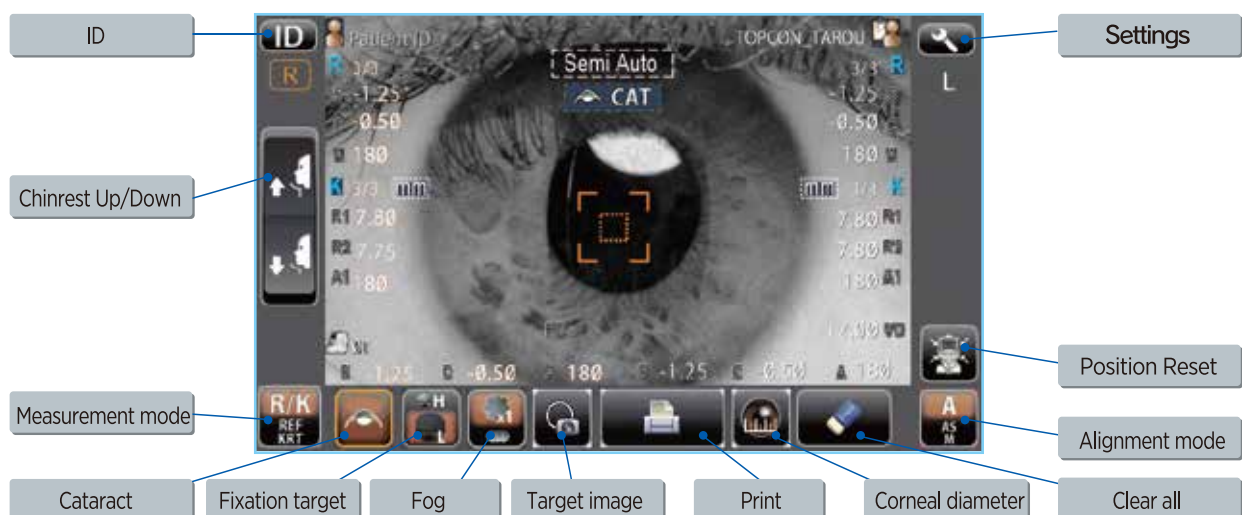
ID

Settings

Chinrest Up/Down

Position Reset

Measurement mode

Alignment mode

Cataract

Fixation target

Fog

Target image

Print

Corneal diameter

Clear all

ID
PatientID
TOPCON_TAROU
R
L
Semi Auto
CAT
R 3/3
-1.25
-0.50
180
3/3 R
-1.25
-0.50
180
K 3/3
1/3 K
R1 7.80
R2 7.75
A1 180
7.80 R1
7.80 R2
180 A1
12.00 VD
S -1.25 C -0.50 A 180 S -1.25 C -0.50 A 180
R/K
REF
KRT
H
L
A
AS
M